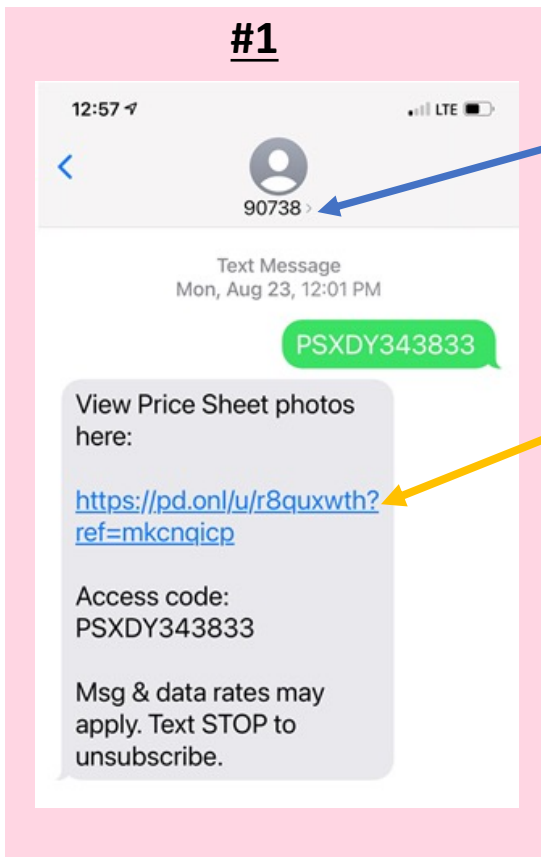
#1

12:57

LTE

<

90738 >

Text Message
Mon, Aug 23, 12:01 PM

PSXDY343833

View Price Sheet photos here:

https://pd.onl/u/r8quxwth?ref=mkcnqicp

Access code:
PSXDY343833

Msg & data rates may apply. Text STOP to unsubscribe.